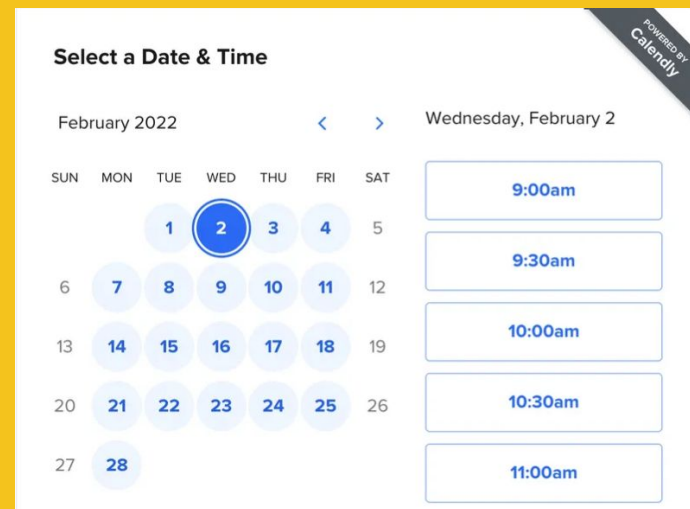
POWERED BY Calendly

Select a Date & Time

February 2022 < >

| SUN | MON | TUE | WED | THU | FRI | SAT |
|---|---|---|---|---|---|---|
| | | 1 | 2 | 3 | 4 | 5 |
| 6 | 7 | 8 | 9 | 10 | 11 | 12 |
| 13 | 14 | 15 | 16 | 17 | 18 | 19 |
| 20 | 21 | 22 | 23 | 24 | 25 | 26 |
| 27 | 28 | | | | | |

Wednesday, February 2

9:00am

9:30am

10:00am

10:30am

11:00am